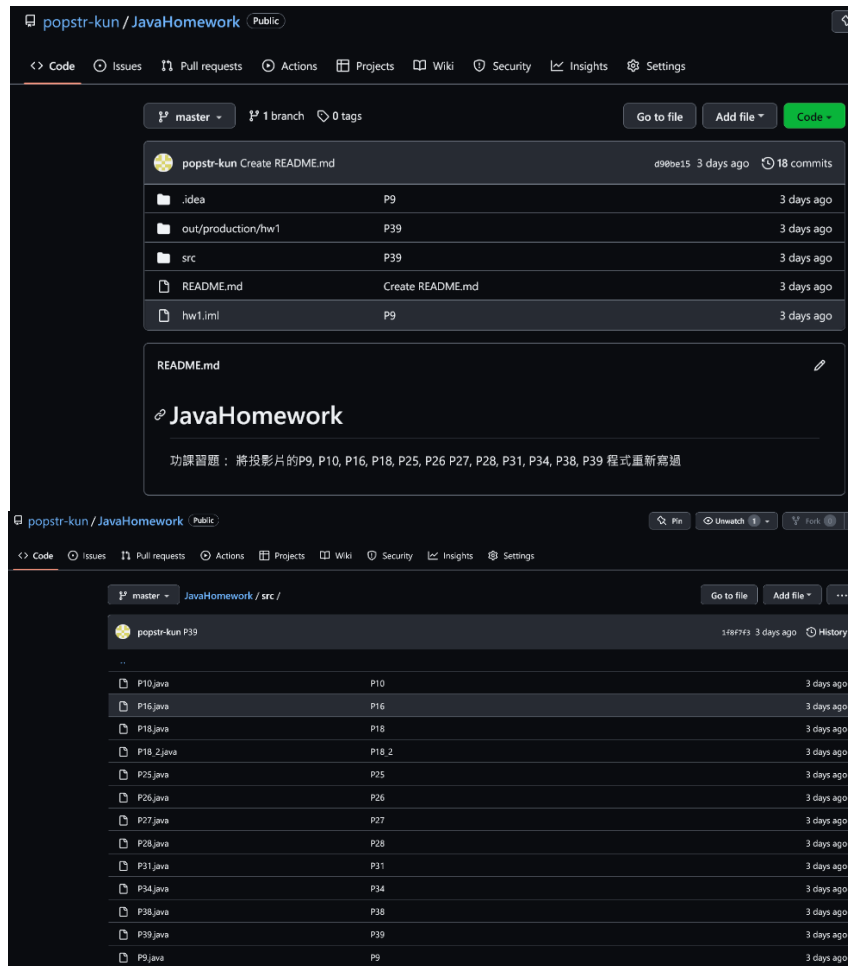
popstr-kun / JavaHomework Public

<> Code Issues Pull requests Actions Projects Wiki Security Insights Settings

master 1 branch 0 tags Go to file Add file Code

popstr-kun Create README.md d90be15 3 days ago 18 commits

| | | |
|---|---|---|
| .idea | P9 | 3 days ago |
| out/production/hw1 | P39 | 3 days ago |
| src | P39 | 3 days ago |
| README.md | Create README.md | 3 days ago |
| hw1.iml | P9 | 3 days ago |

README.md

JavaHomework

功課習題： 將投影片的P9, P10, P16, P18, P25, P26 P27, P28, P31, P34, P38, P39 程式重新寫過

popstr-kun / JavaHomework Public

Pin Unwatch 1 Fork 0

<> Code Issues Pull requests Actions Projects Wiki Security Insights Settings

master JavaHomework / src / Go to file Add file ···

popstr-kun P39 1f8f7f3 3 days ago History

..

| | | |
|---|---|---|
| P10.java | P10 | 3 days ago |
| P16.java | P16 | 3 days ago |
| P18.java | P18 | 3 days ago |
| P18_2.java | P18_2 | 3 days ago |
| P25.java | P25 | 3 days ago |
| P26.java | P26 | 3 days ago |
| P27.java | P27 | 3 days ago |
| P28.java | P28 | 3 days ago |
| P31.java | P31 | 3 days ago |
| P34.java | P34 | 3 days ago |
| P38.java | P38 | 3 days ago |
| P39.java | P39 | 3 days ago |
| P9.java | P9 | 3 days ago |